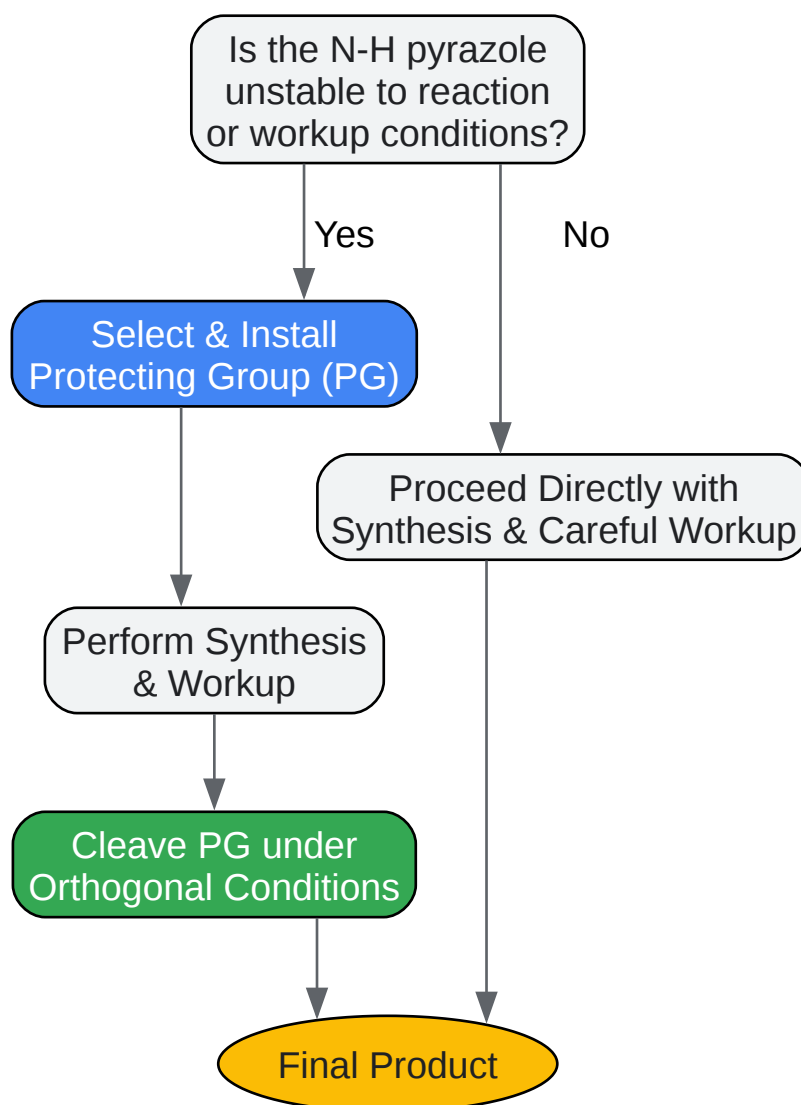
Is the N-H pyrazole unstable to reaction or workup conditions?

Yes

No

Select & Install Protecting Group (PG)

Proceed Directly with Synthesis & Careful Workup

Perform Synthesis & Workup

Cleave PG under Orthogonal Conditions

Final Product